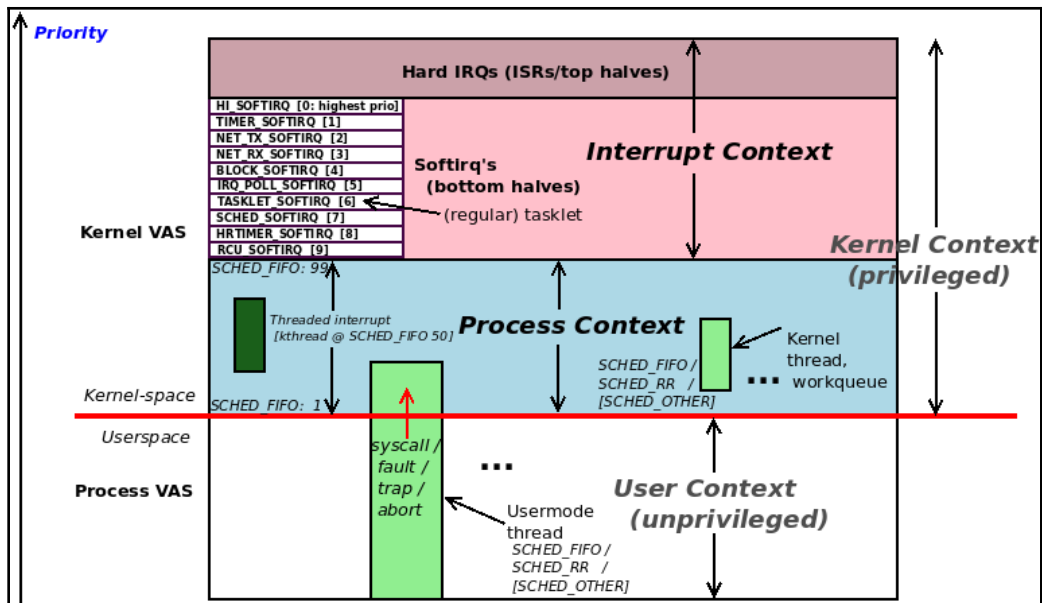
Priority

Hard IRQs (ISRs/top halves)

HI_SOFTIRQ [0: highest prio]
TIMER_SOFTIRQ [1]
NET_TX_SOFTIRQ [2]
NET_RX_SOFTIRQ [3]
BLOCK_SOFTIRQ [4]
IRQ_POLL_SOFTIRQ [5]
TASKLET_SOFTIRQ [6]
SCHED_SOFTIRQ [7]
HRTIMER_SOFTIRQ [8]
RCU_SOFTIRQ [9]

Softirq's (bottom halves)

(regular) tasklet

Interrupt Context

Kernel VAS

Kernel Context (privileged)

SCHED_FIFO: 99

Threaded interrupt [kthread @ SCHED_FIFO 50]

Process Context

Kernel thread, workqueue

SCHED_FIFO / SCHED_RR / [SCHED_OTHER]

...

Kernel-space

SCHED_FIFO: 1

Userspace

syscall / fault / trap / abort

...

Process VAS

User Context (unprivileged)

Usermode thread

SCHED_FIFO / SCHED_RR / [SCHED_OTHER]